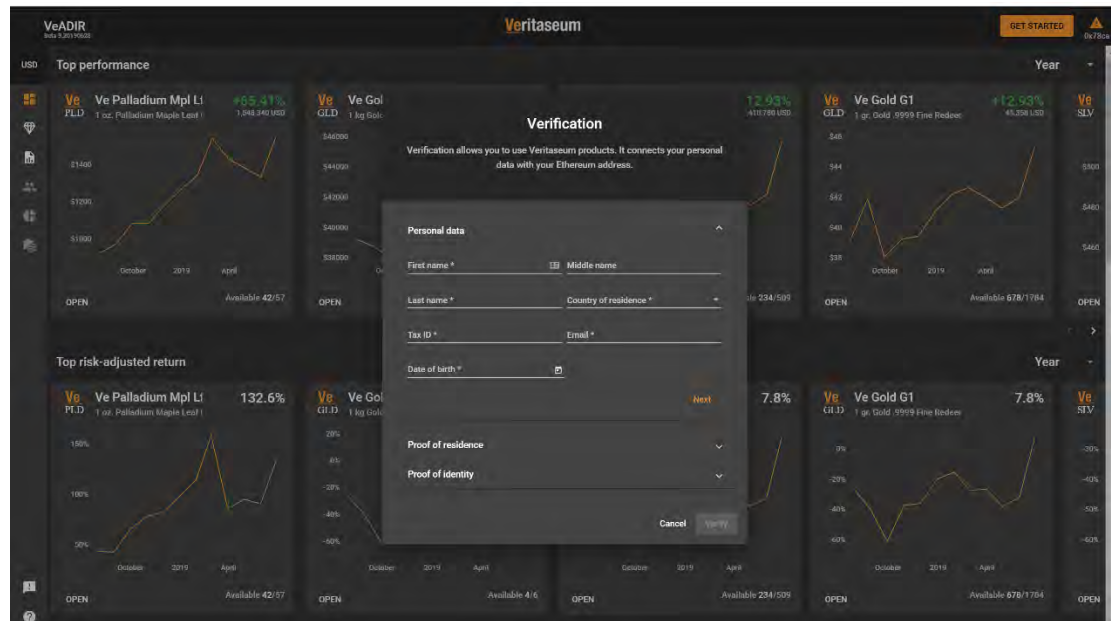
VeADIR
beta 0.20190505

Veritaseum

GET STARTED

0x78ce

USD

Top performance

Year

Ve PLD Ve Palladium Mpl Lf
1 oz. Palladium Maple Leaf
+65.41%
1,548.340 USD

$1400
$1200
$1000
October 2019 April

OPEN
Available 42/57

Ve GLD Ve Gol
1 kg Gold
12.93%
410,780 USD

$46000
$44000
$42000
$40000
$38000

OPEN

Available 234/509

Ve GLD Ve Gold G1
1 gr. Gold .9999 Fine Redeem
+12.93%
45.358 USD

$46
$44
$42
$40
$38
October 2019 April

OPEN
Available 678/1784

Ve SLV

$500
$480
$460

OPEN

Verification

Verification allows you to use Veritaseum products. It connects your personal data with your Ethereum address.

Personal data

First name *
Middle name
Last name *
Country of residence *
Tax ID *
Email *
Date of birth *

Next

Proof of residence

Proof of identity

Cancel
Verify

Top risk-adjusted return

Year

Ve PLD Ve Palladium Mpl Lf
1 oz. Palladium Maple Leaf
132.6%

150%
100%
50%
October 2019 April

OPEN
Available 42/57

Ve GLD Ve Gol
1 kg Gold

20%
0%
-20%
-40%
-60%
October 2019 April

OPEN
Available 4/6

7.8%

October 2019 April

OPEN
Available 234/509

Ve GLD Ve Gold G1
1 gr. Gold .9999 Fine Redeem
7.8%

0%
-20%
-40%
-60%
October 2019 April

OPEN
Available 678/1784

Ve SLV

-20%
-40%
-50%
-60%

OPEN